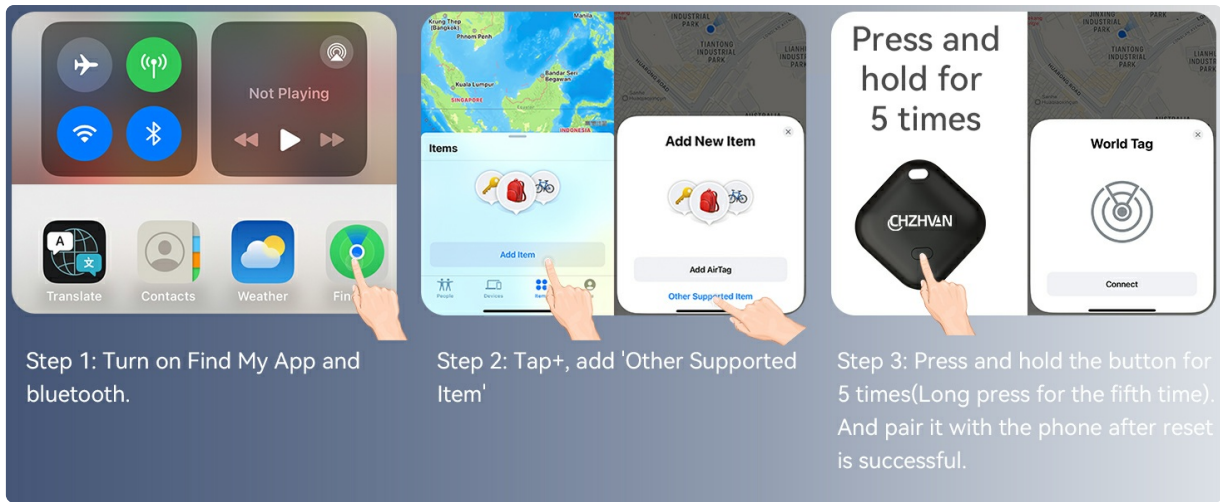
Not Playing

Translate Contacts Weather Fin

Step 1: Turn on Find My App and bluetooth.

Krung Thep (Bangkok)
Phnom Penh
Kuala Lumpur
Bandar Seri Begawan
SINGAPORE
INDONESIA
INDUSTRIAL PARK
TIANTONG INDUSTRIAL PARK
LIANHE INDUSTRIAL PARK

Items

Add Item

People Devices Items

Add New Item

Add AirTag

Other Supported Item

Step 2: Tap+, add 'Other Supported Item'

Press and hold for 5 times

CHZHVAN

JINYING INDUSTRIAL PARK
TIANTONG INDUSTRIAL PARK
LIANHE INDUSTRIAL PARK

World Tag

Connect

Step 3: Press and hold the button for 5 times(Long press for the fifth time). And pair it with the phone after reset is successful.